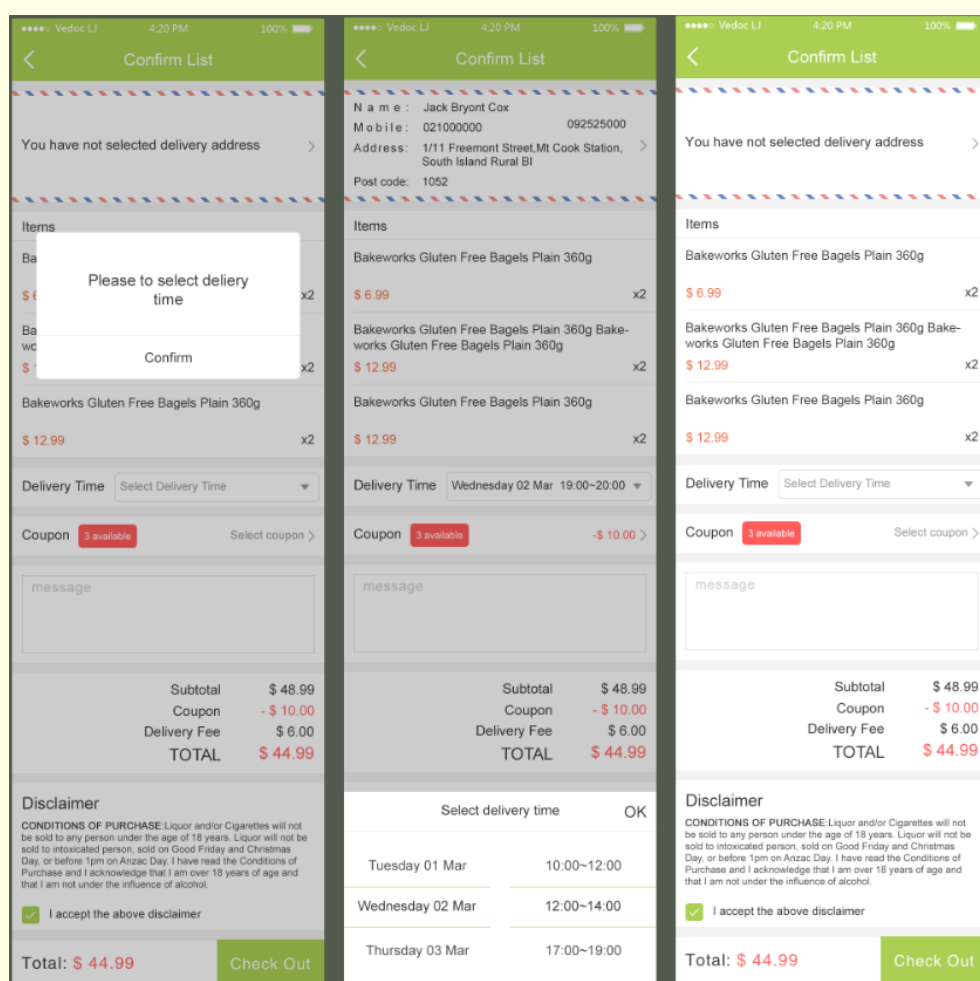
●●●●○ Vedoc LJ 4:20 PM 100%

Confirm List

You have not selected delivery address

Items

Ba

$ 6 x2

Ba
wo

$ 1 x2

Please to select deliery time

Confirm

Bakeworks Gluten Free Bagels Plain 360g

$ 12.99 x2

Delivery Time Select Delivery Time

Coupon 3 available Select coupon

message

Subtotal $ 48.99
Coupon - $ 10.00
Delivery Fee $ 6.00
TOTAL $ 44.99

Disclaimer

CONDITIONS OF PURCHASE:Liquor and/or Cigarettes will not be sold to any person under the age of 18 years. Liquor will not be sold to intoxicated person, sold on Good Friday and Christmas Day, or before 1pm on Anzac Day. I have read the Conditions of Purchase and I acknowledge that I am over 18 years of age and that I am not under the influence of alcohol.

I accept the above disclaimer

Total: $ 44.99 Check Out

●●●●○ Vedoc LJ 4:20 PM 100%

Confirm List

Name: Jack Bryont Cox
Mobile: 021000000 092525000
Address: 1/11 Freemont Street,Mt Cook Station, South Island Rural BI
Post code: 1052

Items

Bakeworks Gluten Free Bagels Plain 360g

$ 6.99 x2

Bakeworks Gluten Free Bagels Plain 360g Bakeworks Gluten Free Bagels Plain 360g

$ 12.99 x2

Bakeworks Gluten Free Bagels Plain 360g

$ 12.99 x2

Delivery Time Wednesday 02 Mar 19:00~20:00

Coupon 3 available -$ 10.00

message

Subtotal $ 48.99
Coupon - $ 10.00
Delivery Fee $ 6.00
TOTAL $ 44.99

Select delivery time OK

Tuesday 01 Mar 10:00~12:00
Wednesday 02 Mar 12:00~14:00
Thursday 03 Mar 17:00~19:00

●●●●○ Vedoc LJ 4:20 PM 100%

Confirm List

You have not selected delivery address

Items

Bakeworks Gluten Free Bagels Plain 360g

$ 6.99 x2

Bakeworks Gluten Free Bagels Plain 360g Bakeworks Gluten Free Bagels Plain 360g

$ 12.99 x2

Bakeworks Gluten Free Bagels Plain 360g

$ 12.99 x2

Delivery Time Select Delivery Time

Coupon 3 available Select coupon

message

Subtotal $ 48.99
Coupon - $ 10.00
Delivery Fee $ 6.00
TOTAL $ 44.99

Disclaimer

CONDITIONS OF PURCHASE:Liquor and/or Cigarettes will not be sold to any person under the age of 18 years. Liquor will not be sold to intoxicated person, sold on Good Friday and Christmas Day, or before 1pm on Anzac Day. I have read the Conditions of Purchase and I acknowledge that I am over 18 years of age and that I am not under the influence of alcohol.

I accept the above disclaimer

Total: $ 44.99 Check Out